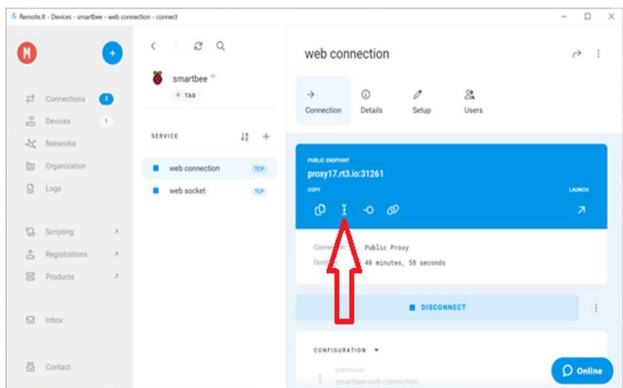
Remote.It - Devices - smartbee - web connection - connect

M

+

Connections 2

Devices 1

Networks

Organization

Logs

Scripting

Registrations

Products

Inbox

Contact

smartbee

+ TAG

SERVICE

web connection TCP

web socket TCP

web connection

Connection

Details

Setup

Users

PUBLIC ENDPOINT

proxy17.rt3.io:31261

COPY

LAUNCH

Connection Public Proxy

Duration 40 minutes, 50 seconds

DISCONNECT

CONFIGURATION

smartbee-web-connection

Online